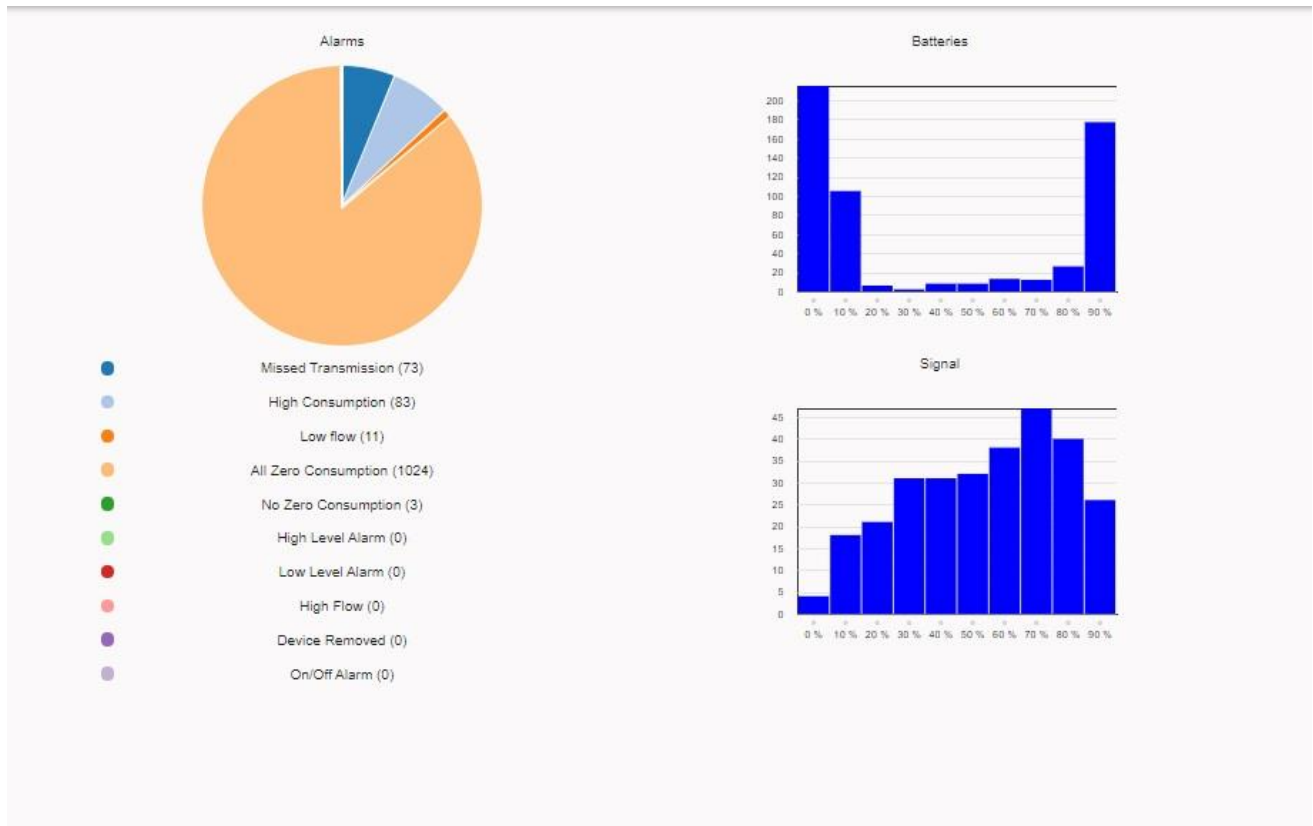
Alarms

Missed Transmission (73)
High Consumption (83)
Low flow (11)
All Zero Consumption (1024)
No Zero Consumption (3)
High Level Alarm (0)
Low Level Alarm (0)
High Flow (0)
Device Removed (0)
On/Off Alarm (0)

Batteries

200
180
160
140
120
100
80
60
40
20
0
0 %
10 %
20 %
30 %
40 %
50 %
60 %
70 %
80 %
90 %

Signal

45
40
35
30
25
20
15
10
5
0
0 %
10 %
20 %
30 %
40 %
50 %
60 %
70 %
80 %
90 %